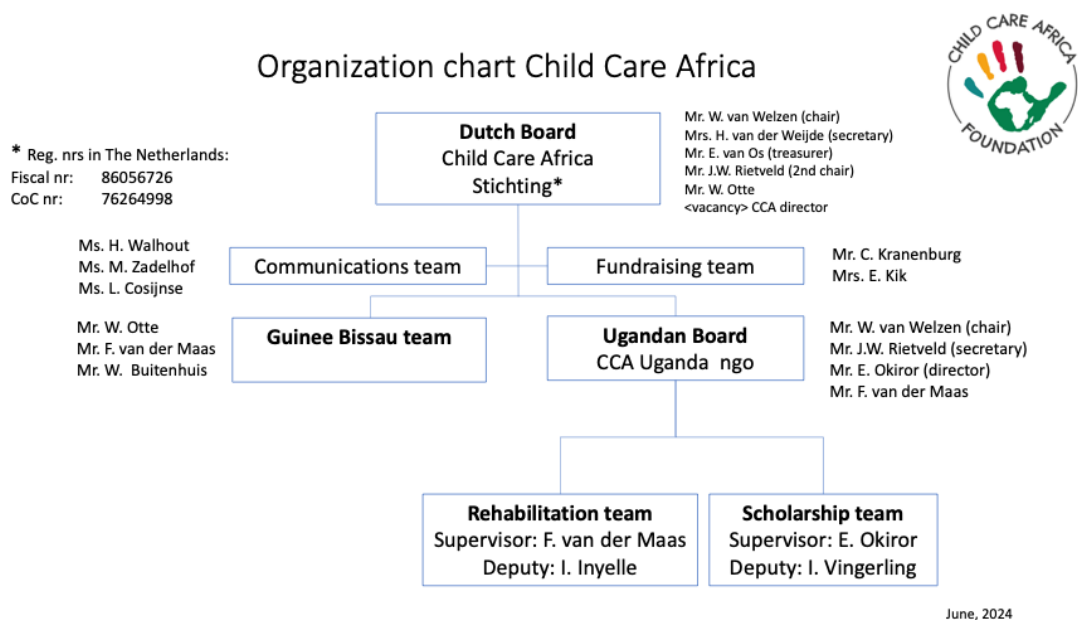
Organization chart Child Care Africa

CHILD CARE AFRICA
FOUNDATION

* Reg. nrs in The Netherlands:
Fiscal nr: 86056726
CoC nr: 76264998

Dutch Board
Child Care Africa
Stichting*

Mr. W. van Welzen (chair)
Mrs. H. van der Weijde (secretary)
Mr. E. van Os (treasurer)
Mr. J.W. Rietveld (2nd chair)
Mr. W. Otte
<vacancy> CCA director

Ms. H. Walhout
Ms. M. Zadelhof
Ms. L. Cosijnse

Communications team

Fundraising team

Mr. C. Kranenburg
Mrs. E. Kik

Mr. W. Otte
Mr. F. van der Maas
Mr. W. Buitenhuis

Guinee Bissau team

Ugandan Board
CCA Uganda ngo

Mr. W. van Welzen (chair)
Mr. J.W. Rietveld (secretary)
Mr. E. Okiror (director)
Mr. F. van der Maas

Rehabilitation team
Supervisor: F. van der Maas
Deputy: I. Inyelle

Scholarship team
Supervisor: E. Okiror
Deputy: I. Vingerling

June, 2024